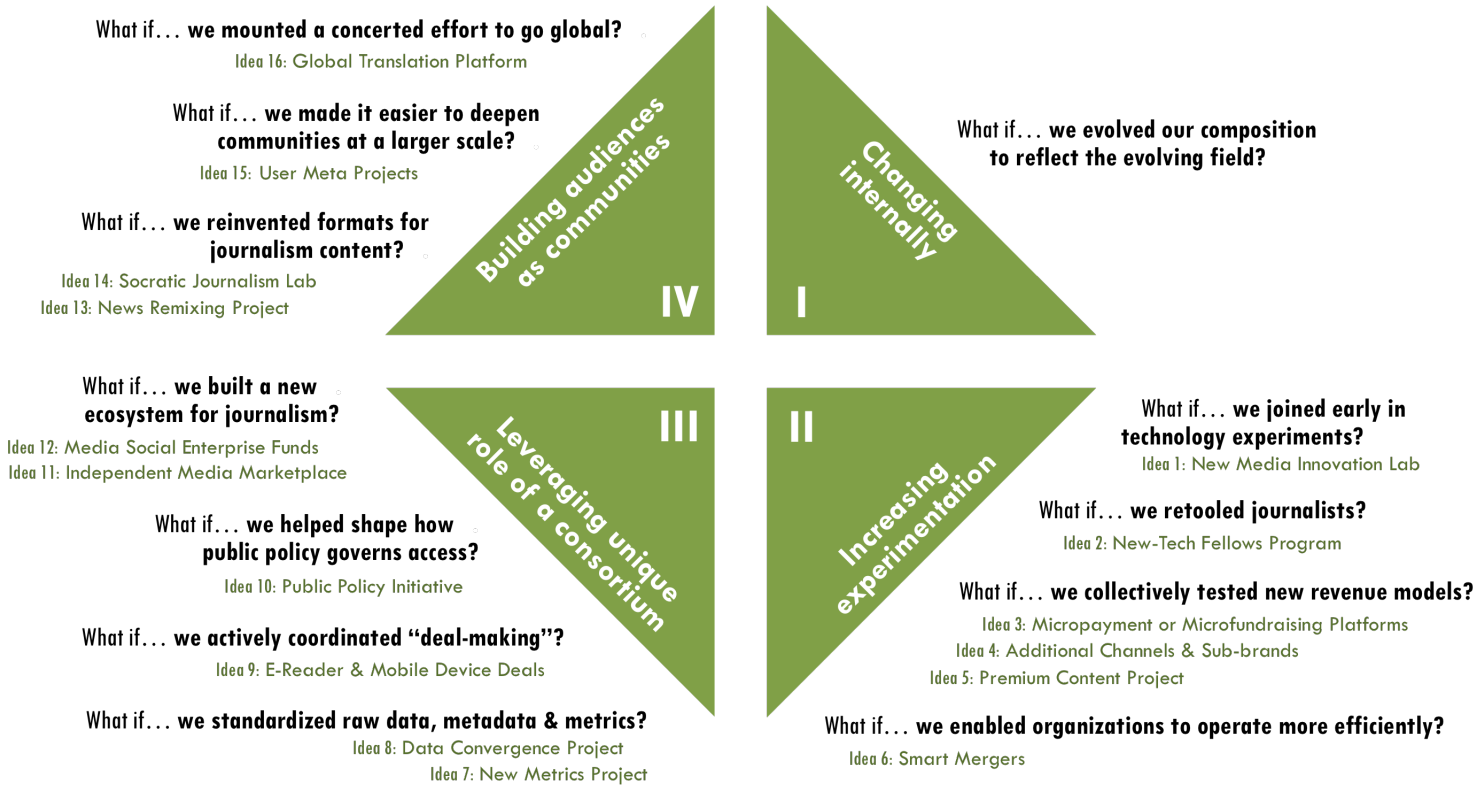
What if… we mounted a concerted effort to go global?
Idea 16: Global Translation Platform

What if… we made it easier to deepen communities at a larger scale?
Idea 15: User Meta Projects

What if… we reinvented formats for journalism content?
Idea 14: Socratic Journalism Lab
Idea 13: News Remixing Project

Building audiences as communities
IV

Changing internally
I

What if… we evolved our composition to reflect the evolving field?

What if… we built a new ecosystem for journalism?
Idea 12: Media Social Enterprise Funds
Idea 11: Independent Media Marketplace

What if… we helped shape how public policy governs access?
Idea 10: Public Policy Initiative

What if… we actively coordinated "deal-making"?
Idea 9: E-Reader & Mobile Device Deals

What if… we standardized raw data, metadata & metrics?
Idea 8: Data Convergence Project
Idea 7: New Metrics Project

III
Leveraging unique role of a consortium

II
Increasing experimentation

What if… we joined early in technology experiments?
Idea 1: New Media Innovation Lab

What if… we retooled journalists?
Idea 2: New-Tech Fellows Program

What if… we collectively tested new revenue models?
Idea 3: Micropayment or Microfundraising Platforms
Idea 4: Additional Channels & Sub-brands
Idea 5: Premium Content Project

What if… we enabled organizations to operate more efficiently?
Idea 6: Smart Mergers